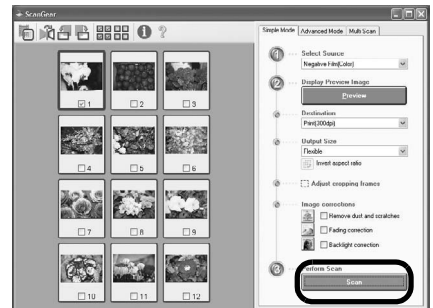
ScanGear

Simple Mode | Advanced Mode | Multi Scan

1 Select Source
Negative Film(Color)

2 Display Preview Image
Preview

Destination
Print(300dpi)

Output Size
Flexible
Invert aspect ratio

Adjust cropping frames

Image corrections
Remove dust and scratches
Fading correction
Backlight correction

3 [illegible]erform Scan
Scan

1
2
3
4
5
6
7
8
9
10
11
12